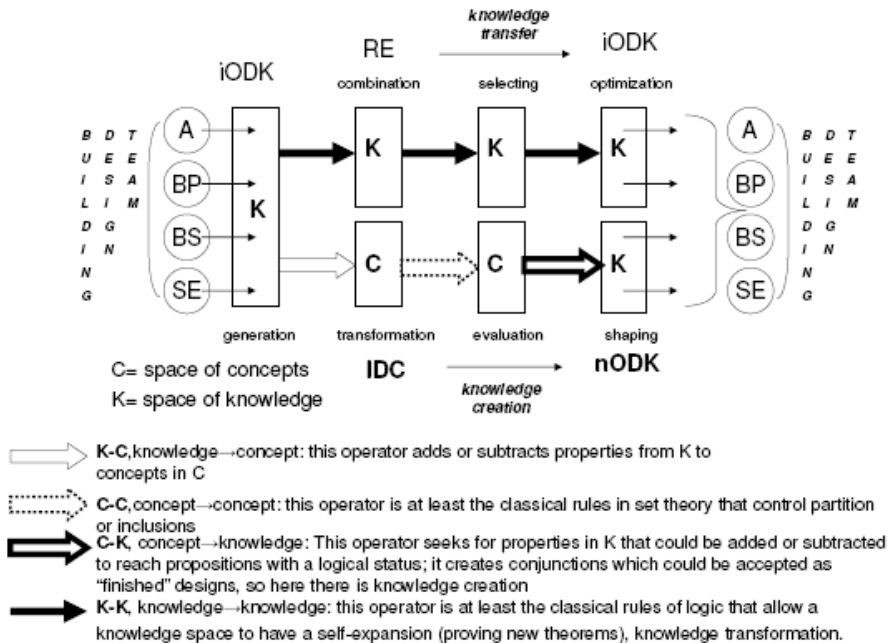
knowledge transfer

iODK RE iODK

combination selecting optimization

B U I L D I N G

D E S I G N

T E A M

A

BP

BS

SE

K

K K K

C C K

A

BP

BS

SE

B U I L D I N G

D E S I G N

T E A M

generation transformation evaluation shaping

C= space of concepts

K= space of knowledge

IDC

knowledge creation

nODK

K-C, knowledge→concept: this operator adds or subtracts properties from K to concepts in C

C-C, concept→concept: this operator is at least the classical rules in set theory that control partition or inclusions

C-K, concept→knowledge: This operator seeks for properties in K that could be added or subtracted to reach propositions with a logical status; it creates conjunctions which could be accepted as "finished" designs, so here there is knowledge creation

K-K, knowledge→knowledge: this operator is at least the classical rules of logic that allow a knowledge space to have a self-expansion (proving new theorems), knowledge transformation.